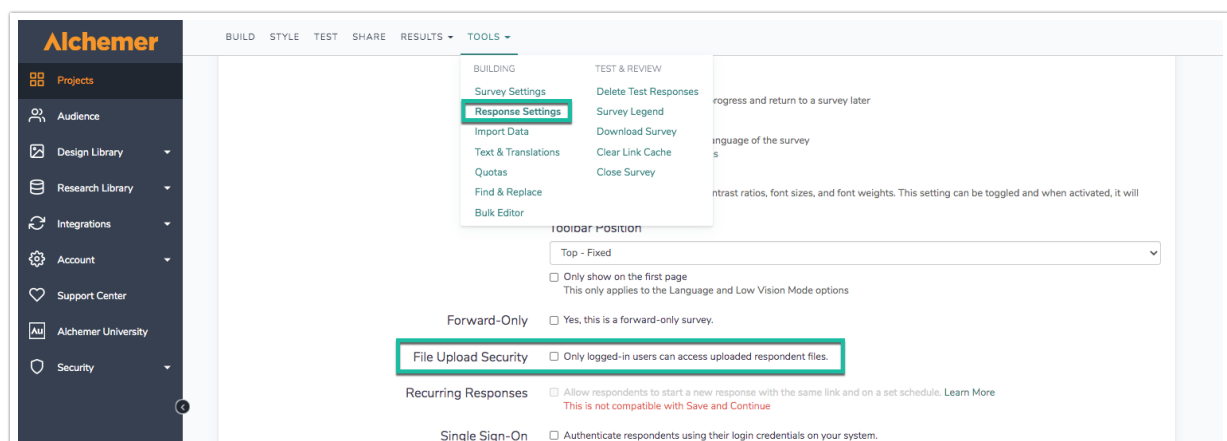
Alchemer

Projects
Audience
Design Library
Research Library
Integrations
Account
Support Center
Alchemer University
Security

BUILD STYLE TEST SHARE RESULTS TOOLS

BUILDING
Survey Settings
Response Settings
Import Data
Text & Translations
Quotas
Find & Replace
Bulk Editor

TEST & REVIEW
Delete Test Responses
Survey Legend
Download Survey
Clear Link Cache
Close Survey

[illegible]rogress and return to a survey later

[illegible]anguage of the survey
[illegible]s

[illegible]ntrast ratios, font sizes, and font weights. This setting can be toggled and when activated, it will

Toolbar Position
Top - Fixed
Only show on the first page
This only applies to the Language and Low Vision Mode options

Forward-Only
Yes, this is a forward-only survey.

File Upload Security
Only logged-in users can access uploaded respondent files.

Recurring Responses
Allow respondents to start a new response with the same link and on a set schedule. Learn More
This is not compatible with Save and Continue

Single Sign-On
Authenticate respondents using their login credentials on your system.